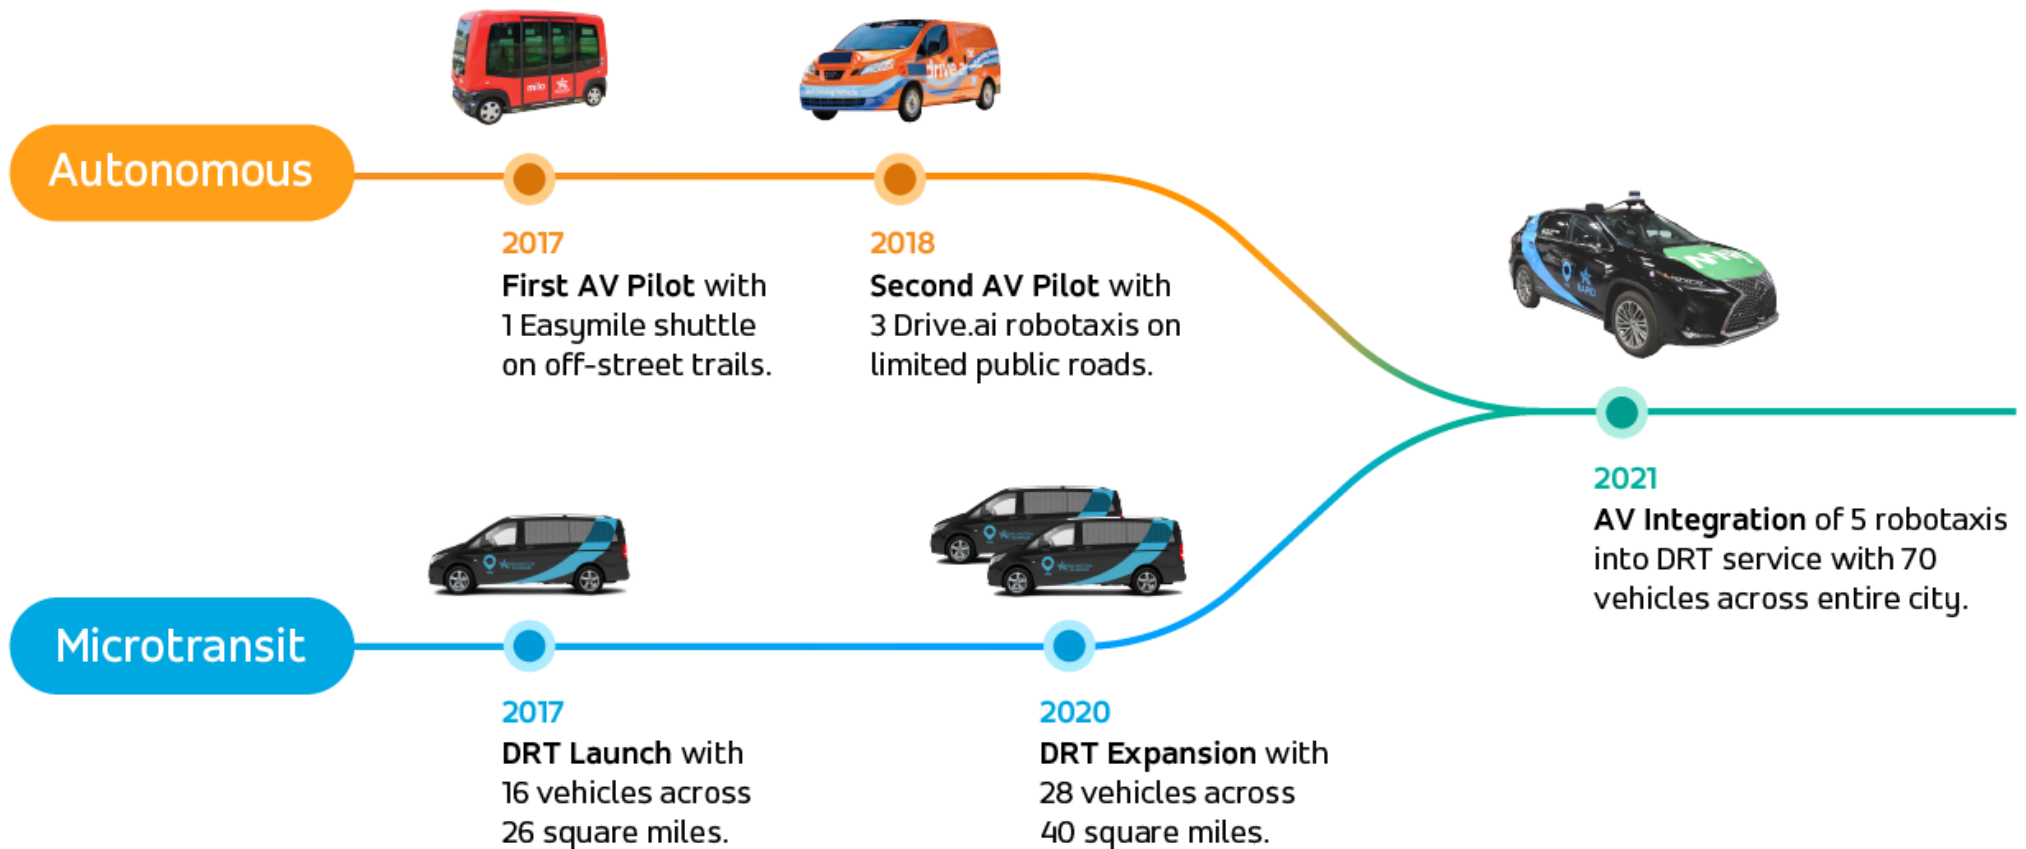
Autonomous

2017
**First AV Pilot** with 1 Easymile shuttle on off-street trails.

2018
**Second AV Pilot** with 3 Drive.ai robotaxis on limited public roads.

2021
**AV Integration** of 5 robotaxis into DRT service with 70 vehicles across entire city.

Microtransit

2017
**DRT Launch** with 16 vehicles across 26 square miles.

2020
**DRT Expansion** with 28 vehicles across 40 square miles.